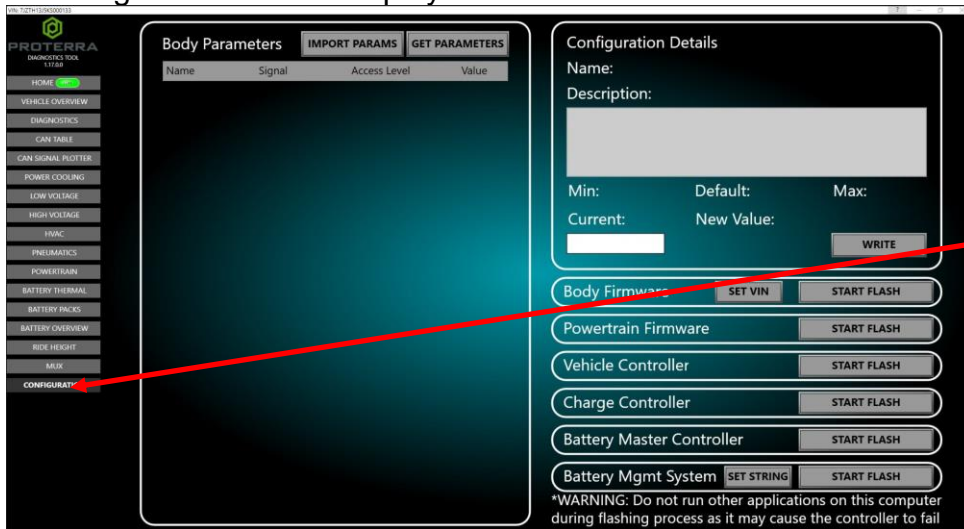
VIN: 7JZTH13J9KS000133

PROTERRA
DIAGNOSTICS TOOL
1.17.0.0

HOME
VEHICLE OVERVIEW
DIAGNOSTICS
CAN TABLE
CAN SIGNAL PLOTTER
POWER COOLING
LOW VOLTAGE
HIGH VOLTAGE
HVAC
PNEUMATICS
POWERTRAIN
BATTERY THERMAL
BATTERY PACKS
BATTERY OVERVIEW
RIDE HEIGHT
MUX
CONFIGURATI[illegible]

Body Parameters
IMPORT PARAMS
GET PARAMETERS

| Name | Signal | Access Level | Value |
|---|---|---|---|

Configuration Details
Name:
Description:

Min:
Default:
Max:
Current:
New Value:
WRITE

Body Firmware
SET VIN
START FLASH
Powertrain Firmware
START FLASH
Vehicle Controller
START FLASH
Charge Controller
START FLASH
Battery Master Controller
START FLASH
Battery Mgmt System
SET STRING
START FLASH

*WARNING: Do not run other applications on this computer during flashing process as it may cause the controller to fail